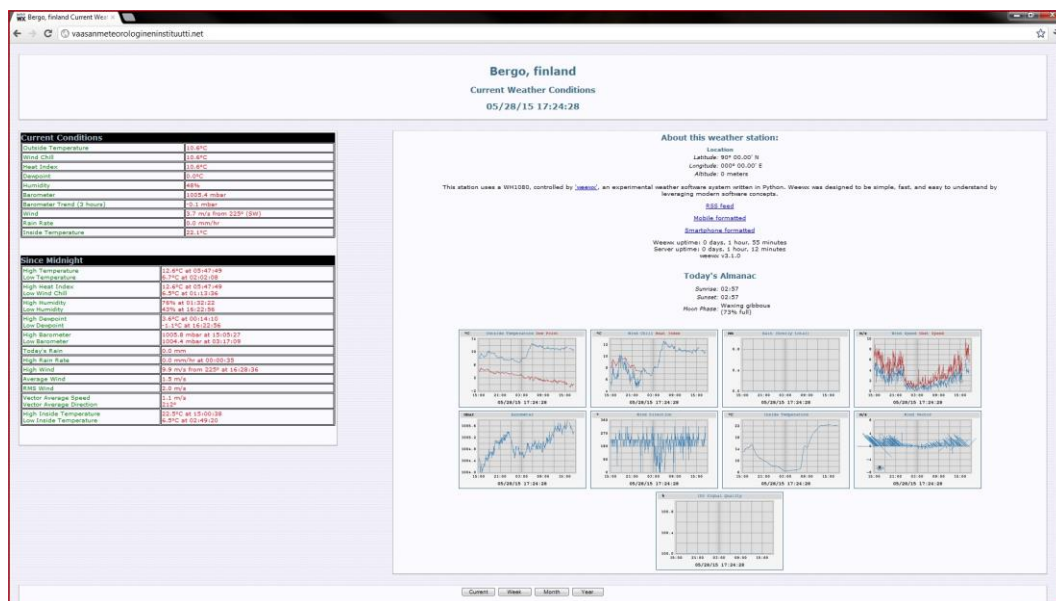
Bergo, finland Current Wea ×

vaasanmeteorologineninstituutti.net

Bergo, finland
Current Weather Conditions
05/28/15 17:24:28

Current Conditions

| | |
|---|---|
| Outside Temperature | 10.6°C |
| Wind Chill | 10.6°C |
| Heat Index | 10.6°C |
| Dewpoint | 0.0°C |
| Humidity | 48% |
| Barometer | 1005.4 mbar |
| Barometer Trend (3 hours) | -0.1 mbar |
| Wind | 3.7 m/s from 225° (SW) |
| Rain Rate | 0.0 mm/hr |
| Inside Temperature | 22.1°C |

Since Midnight

| | |
|---|---|
| High Temperature<br>Low Temperature | 12.6°C at 05:47:49<br>6.7°C at 02:02:08 |
| High Heat Index<br>Low Wind Chill | 12.6°C at 05:47:49<br>6.5°C at 01:13:36 |
| High Humidity<br>Low Humidity | 76% at 01:32:22<br>43% at 16:22:56 |
| High Dewpoint<br>Low Dewpoint | 3.6°C at 00:14:10<br>-1.1°C at 16:22:56 |
| High Barometer<br>Low Barometer | 1005.8 mbar at 15:05:27<br>1004.4 mbar at 03:17:09 |
| Today's Rain | 0.0 mm |
| High Rain Rate | 0.0 mm/hr at 00:00:35 |
| High Wind | 9.9 m/s from 225° at 16:28:36 |
| Average Wind | 1.5 m/s |
| RMS Wind | 2.0 m/s |
| Vector Average Speed<br>Vector Average Direction | 1.1 m/s<br>212° |
| High Inside Temperature<br>Low Inside Temperature | 22.5°C at 15:00:38<br>6.5°C at 02:49:20 |

About this weather station:

Location
Latitude: 90° 00.00' N
Longitude: 000° 00.00' E
Altitude: 0 meters

This station uses a WH1080, controlled by 'weewx', an experimental weather software system written in Python. Weewx was designed to be simple, fast, and easy to understand by leveraging modern software concepts.

RSS feed

Mobile formatted

Smartphone formatted

Weewx uptime: 0 days, 1 hour, 55 minutes
Server uptime: 0 days, 1 hour, 12 minutes
weewx v3.1.0

Today's Almanac

Sunrise: 02:57
Sunset: 02:57
Moon Phase: Waxing gibbous (73% full)

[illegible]

05/28/15 17:24:28

Current Week Month Year